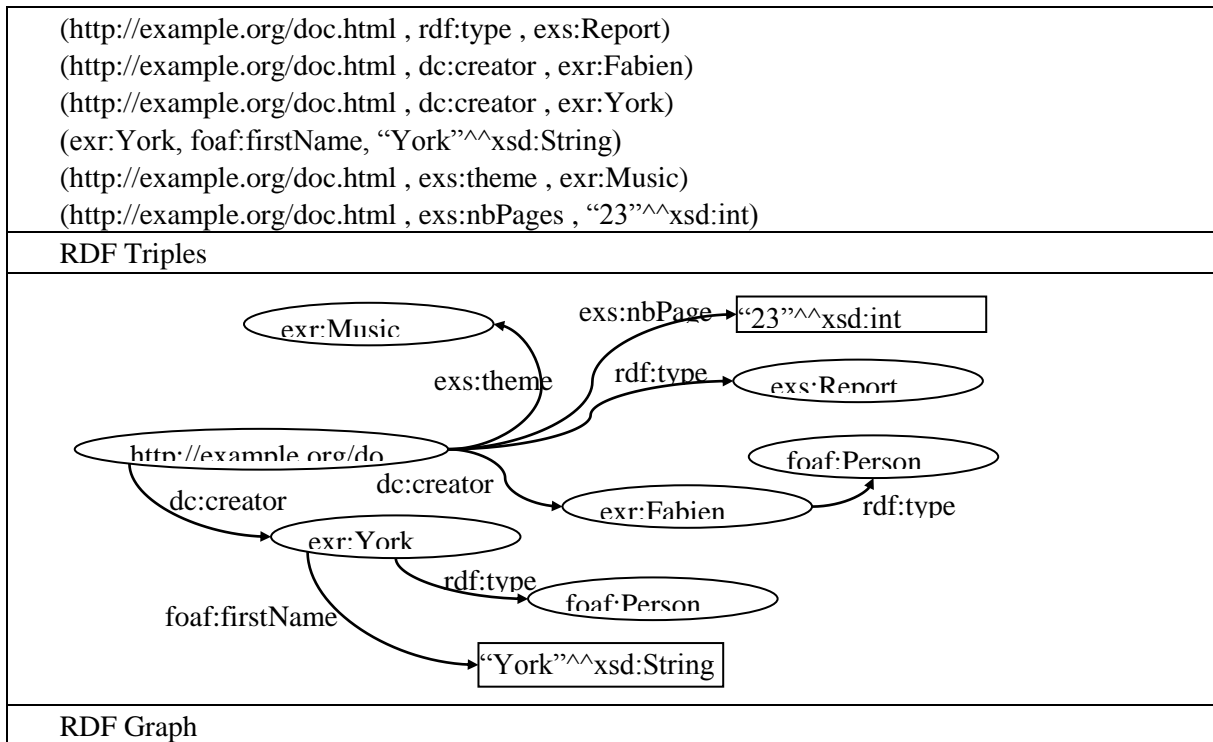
(http://example.org/doc.html , rdf:type , exs:Report)
(http://example.org/doc.html , dc:creator , exr:Fabien)
(http://example.org/doc.html , dc:creator , exr:York)
(exr:York, foaf:firstName, “York”^^xsd:String)
(http://example.org/doc.html , exs:theme , exr:Music)
(http://example.org/doc.html , exs:nbPages , “23”^^xsd:int)

RDF Triples

exr:Music
exs:nbPage
“23”^^xsd:int
exs:theme
rdf:type
exs:Report
http://example.org/do
foaf:Person
dc:creator
dc:creator
exr:Fabien
rdf:type
exr:York
rdf:type
foaf:Person
foaf:firstName
“York”^^xsd:String

RDF Graph